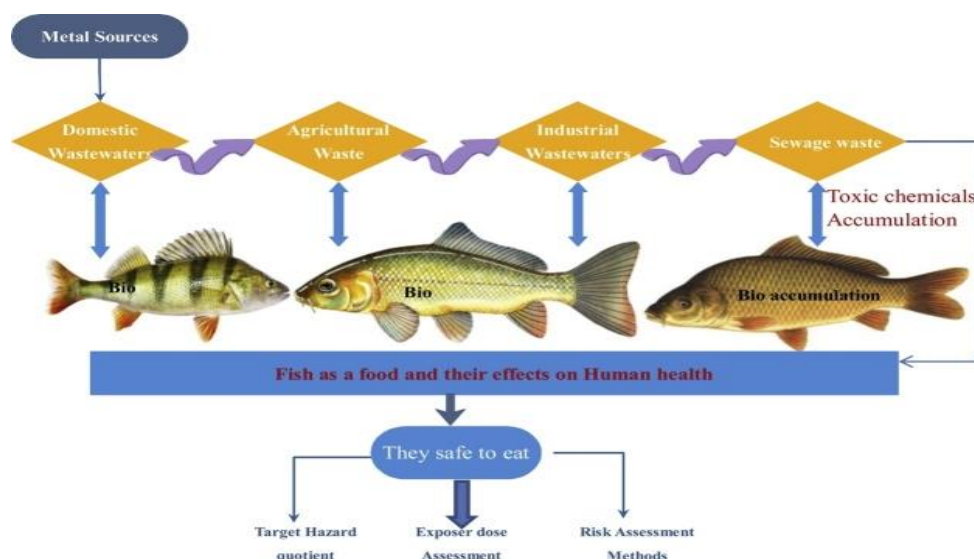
Metal Sources

Domestic Wastewaters

Agricultural Waste

Industrial Wastewaters

Sewage waste

Toxic chemicals Accumulation

Bio

Bio

Bio accumulation

Fish as a food and their effects on Human health

They safe to eat

Target Hazard quotient

Exposer dose Assessment

Risk Assessment Methods